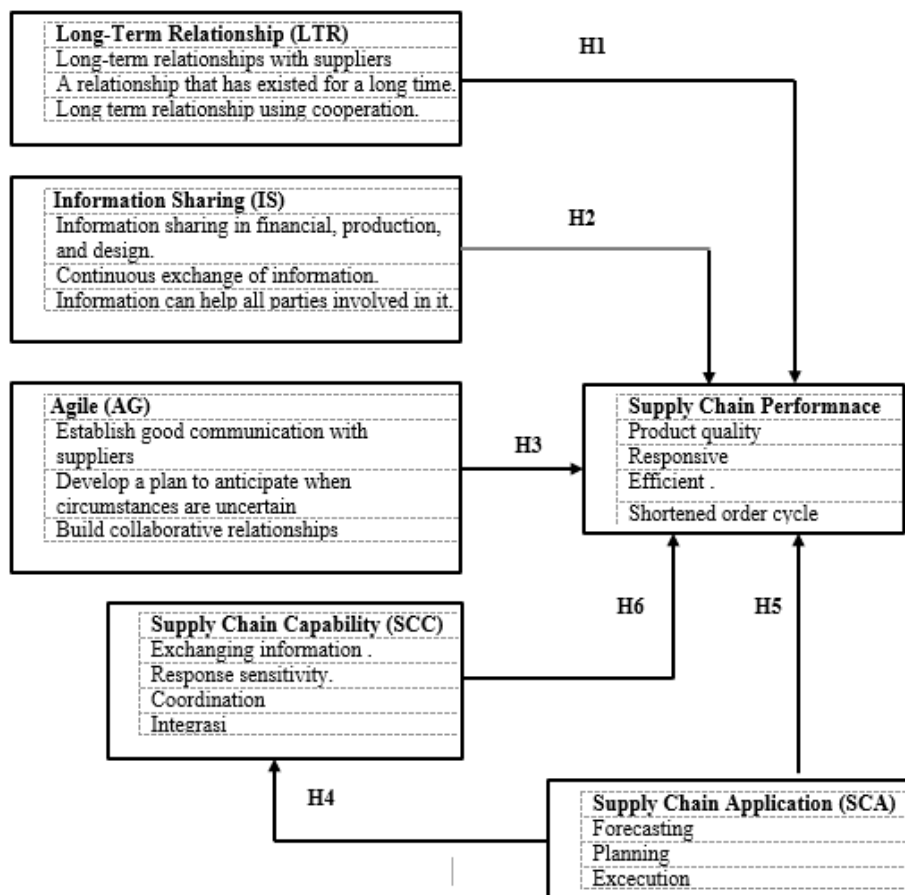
Long-Term Relationship (LTR)
Long-term relationships with suppliers
A relationship that has existed for a long time.
Long term relationship using cooperation.

H1

Information Sharing (IS)
Information sharing in financial, production, and design.
Continuous exchange of information.
Information can help all parties involved in it.

H2

Agile (AG)
Establish good communication with suppliers
Develop a plan to anticipate when circumstances are uncertain
Build collaborative relationships

H3

Supply Chain Performnace
Product quality
Responsive
Efficient .
Shortened order cycle

H6

H5

Supply Chain Capability (SCC)
Exchanging information .
Response sensitivity.
Coordination
Integrasi

H4

Supply Chain Application (SCA)
Forecasting
Planning
Excecution